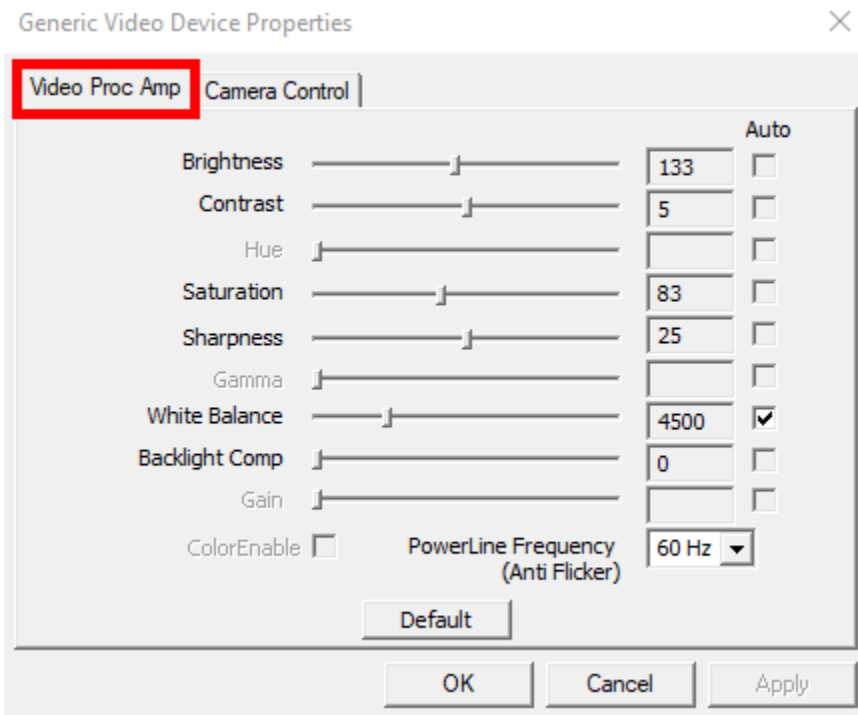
Generic Video Device Properties

Video Proc Amp
Camera Control

Auto

Brightness 133
Contrast 5
Hue
Saturation 83
Sharpness 25
Gamma
White Balance 4500
Backlight Comp 0
Gain

ColorEnable
PowerLine Frequency (Anti Flicker) 60 Hz

Default

OK
Cancel
Apply